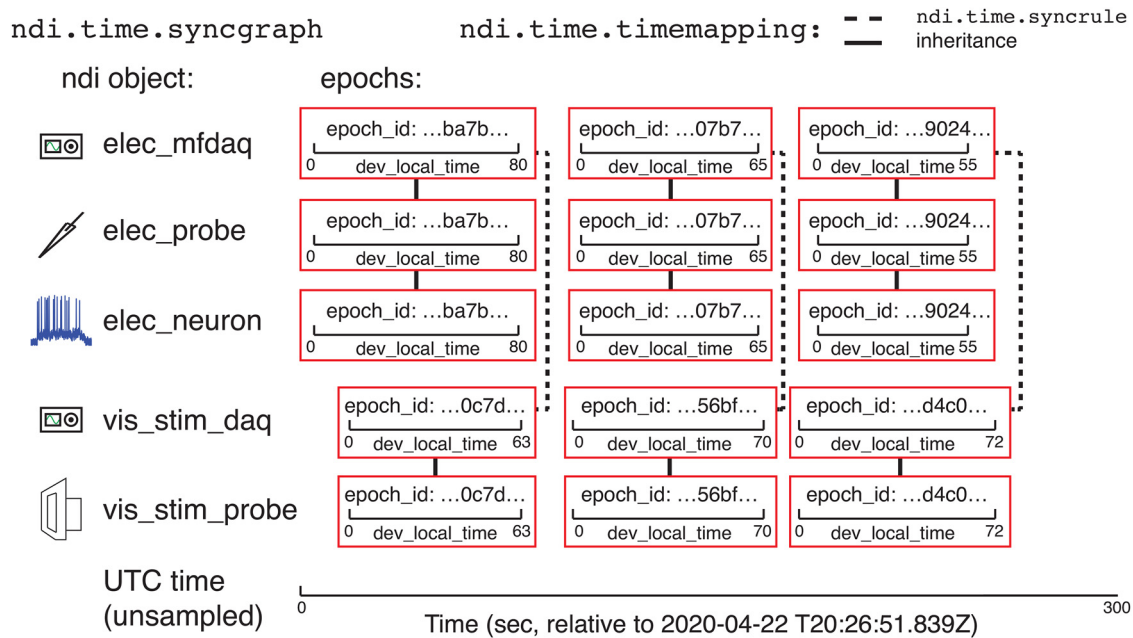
ndi.time.syncgraph

ndi.time.timemapping: ndi.time.syncrule inheritance

ndi object:

epochs:

elec_mfdaq

elec_probe

elec_neuron

vis_stim_daq

vis_stim_probe

UTC time (unsampled)

| epoch_id: …ba7b… 0 dev_local_time 80 | epoch_id: …07b7… 0 dev_local_time 65 | epoch_id: …9024… 0 dev_local_time 55 |
|---|---|---|
| epoch_id: …ba7b… 0 dev_local_time 80 | epoch_id: …07b7… 0 dev_local_time 65 | epoch_id: …9024… 0 dev_local_time 55 |
| epoch_id: …ba7b… 0 dev_local_time 80 | epoch_id: …07b7… 0 dev_local_time 65 | epoch_id: …9024… 0 dev_local_time 55 |
| epoch_id: …0c7d… 0 dev_local_time 63 | epoch_id: …56bf… 0 dev_local_time 70 | epoch_id: …d4c0… 0 dev_local_time 72 |
| epoch_id: …0c7d… 0 dev_local_time 63 | epoch_id: …56bf… 0 dev_local_time 70 | epoch_id: …d4c0… 0 dev_local_time 72 |

0

300

Time (sec, relative to 2020-04-22 T20:26:51.839Z)